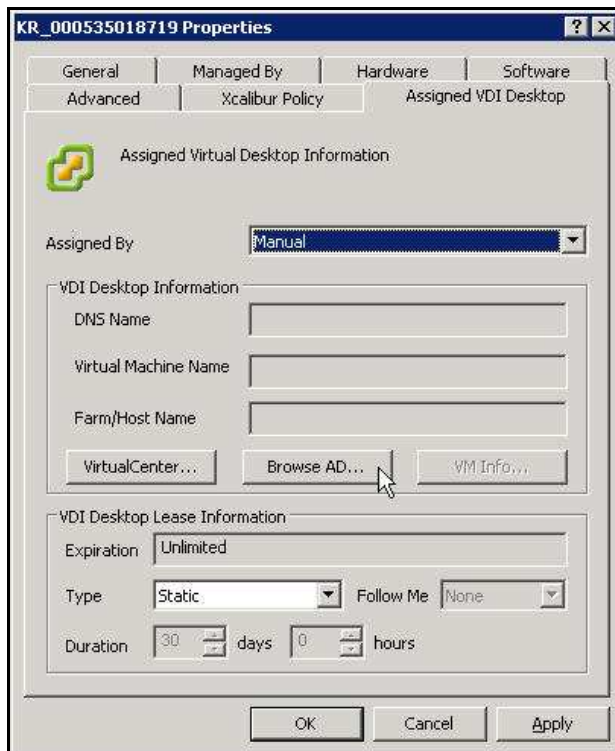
KR_000535018719 Properties

?

X

General

Managed By

Hardware

Software

Advanced

Xcalibur Policy

Assigned VDI Desktop

Assigned Virtual Desktop Information

Assigned By

Manual

VDI Desktop Information

DNS Name

Virtual Machine Name

Farm/Host Name

VirtualCenter...

Browse AD...

VM Info...

VDI Desktop Lease Information

Expiration

Unlimited

Type

Static

Follow Me

None

Duration

30

days

0

hours

OK

Cancel

Apply